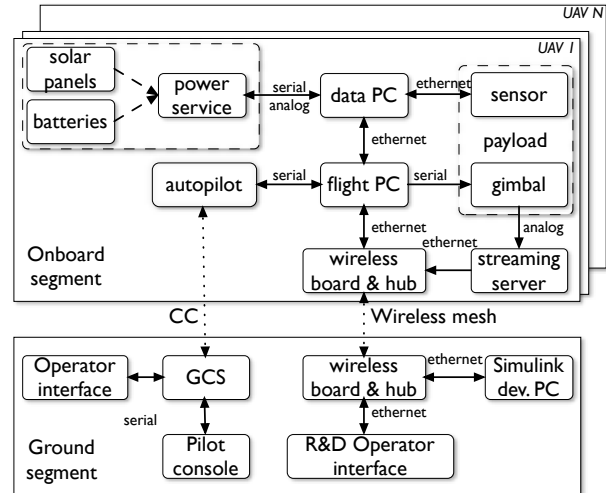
UAV N

UAV 1

solar panels

batteries

power service

serial
analog

data PC

ethernet

sensor

payload

ethernet

autopilot

serial

flight PC

serial

gimbal

ethernet

ethernet

analog

Onboard segment

wireless board & hub

streaming server

CC

Wireless mesh

Operator interface

GCS

wireless board & hub

ethernet

Simulink dev. PC

serial

ethernet

Ground segment

Pilot console

R&D Operator interface